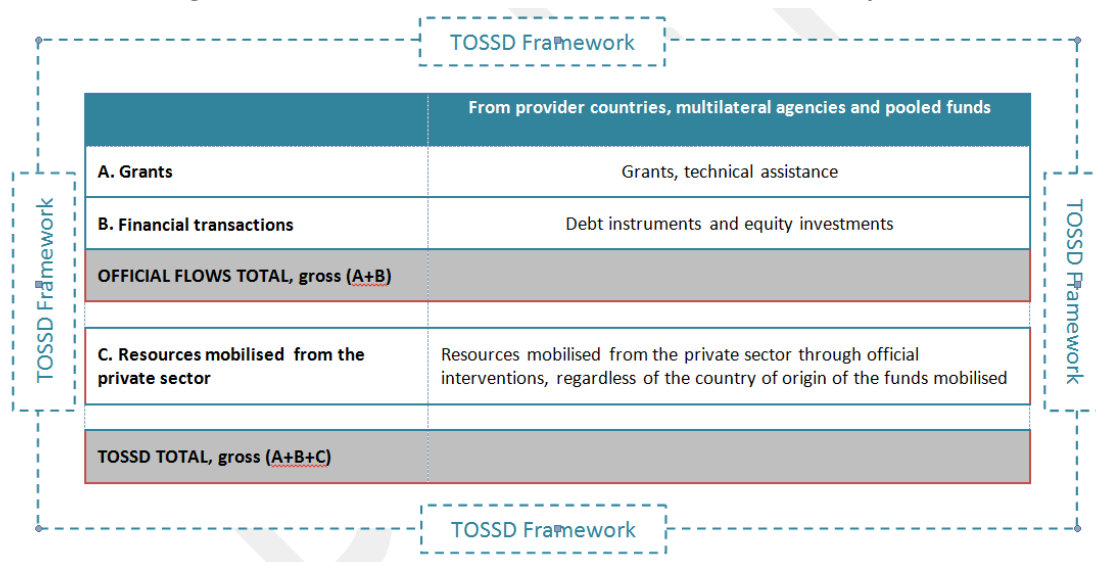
TOSSD Framework

TOSSD Framework

TOSSD Framework

| | From provider countries, multilateral agencies and pooled funds |
|---|---|
| A. Grants | Grants, technical assistance |
| B. Financial transactions | Debt instruments and equity investments |
| OFFICIAL FLOWS TOTAL, gross (A+B) | |
| C. Resources mobilised from the private sector | Resources mobilised from the private sector through official interventions, regardless of the country of origin of the funds mobilised |
| TOSSD TOTAL, gross (A+B+C) | |

TOSSD Framework